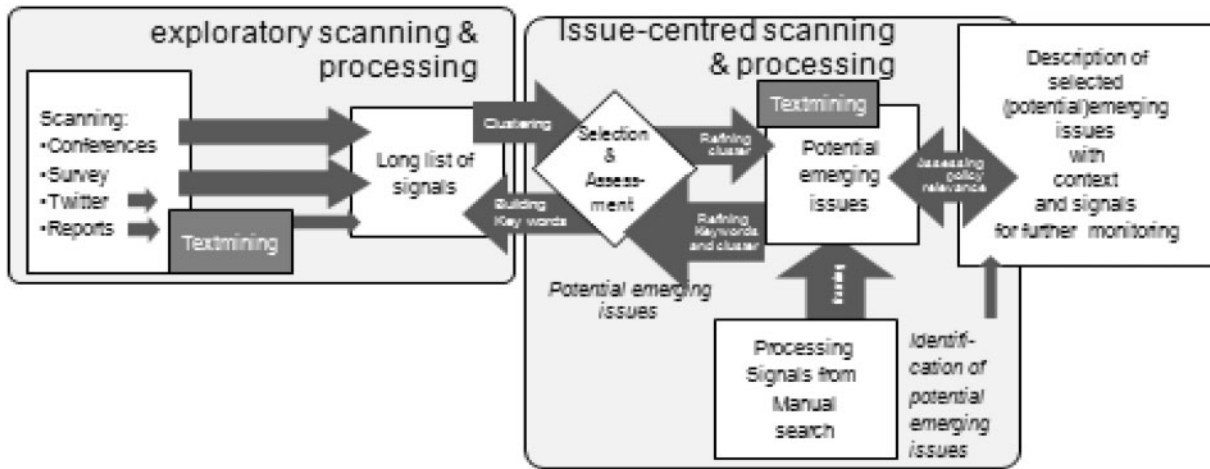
exploratory scanning & processing

Scanning:
•Conferences
•Survey
•Twitter
•Reports

Textmining

Long list of signals

Clustering

Building Key words

Selection & Assessment

Potential emerging issues

Issue-centred scanning & processing

Refining cluster

Refining Keywords and cluster

Textmining

Potential emerging issues

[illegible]

Processing Signals from Manual search

Assessing policy relevance

Description of selected (potential)emerging issues with context and signals for further monitoring

Identification of potential emerging issues